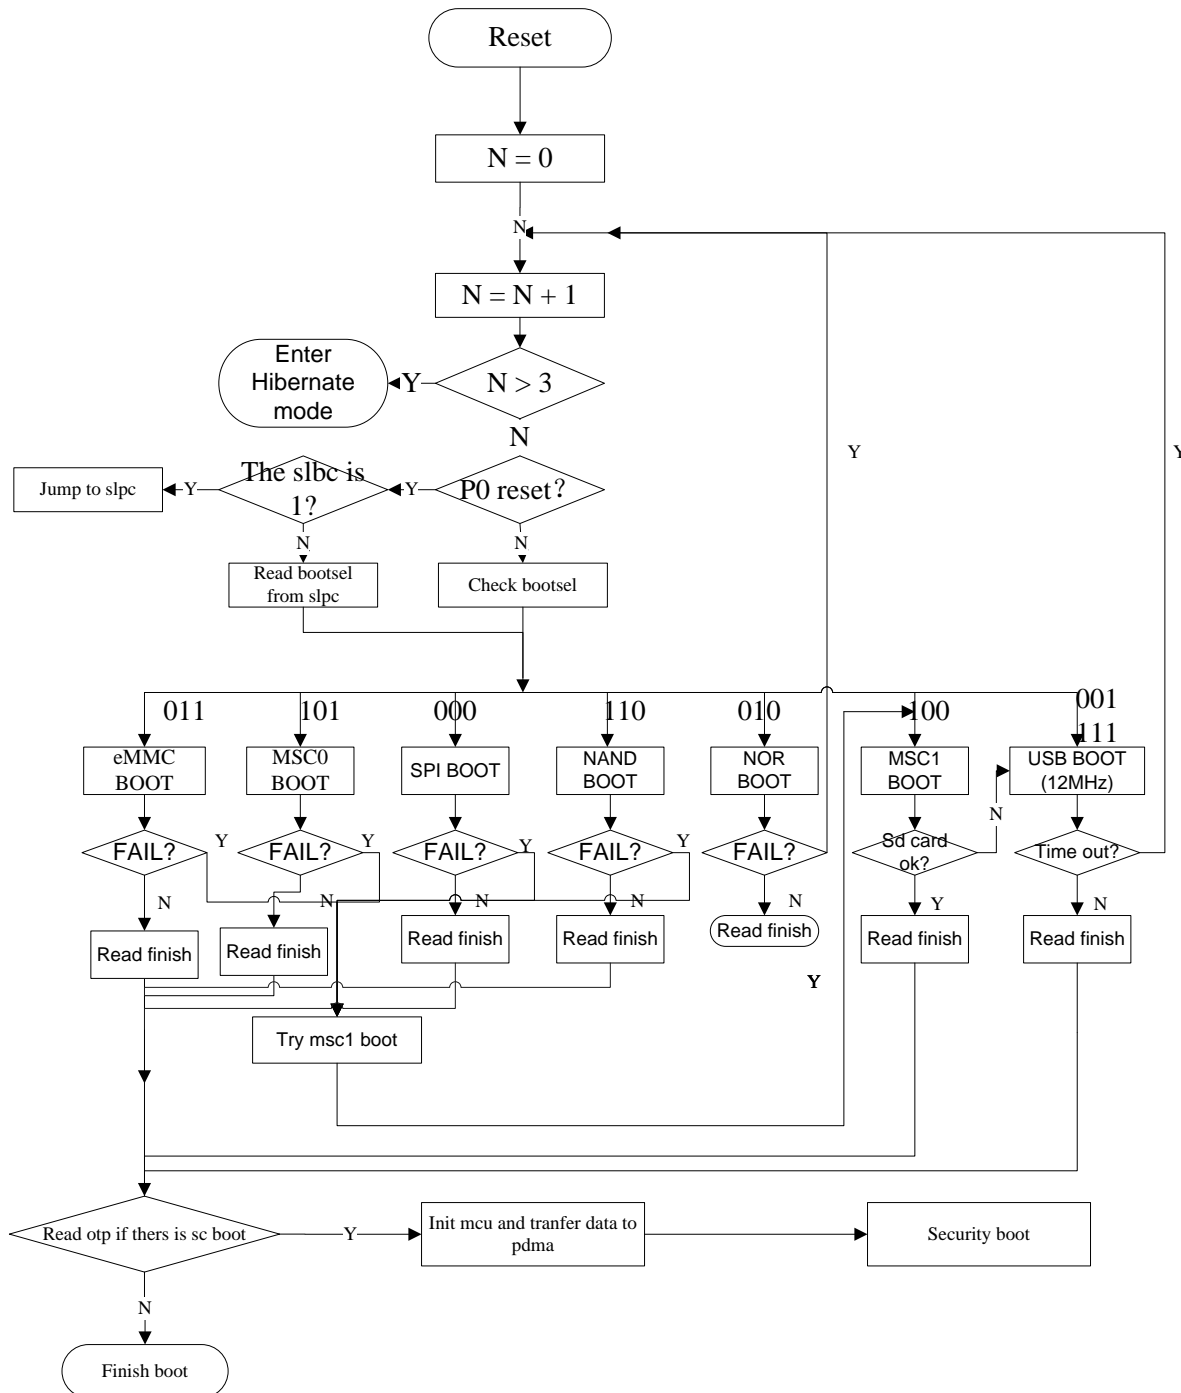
Reset

N = 0

N

N = N + 1

Enter Hibernate mode

Y

N > 3

N

Y

Y

Jump to slpc

Y

The slbc is 1?

Y

P0 reset?

N

N

Read bootsel from slpc

Check bootsel

011

101

000

110

010

100

001 111

eMMC BOOT

MSC0 BOOT

SPI BOOT

NAND BOOT

NOR BOOT

MSC1 BOOT

USB BOOT (12MHz)

N

FAIL?

Y

FAIL?

Y

FAIL?

Y

FAIL?

Y

FAIL?

Sd card ok?

Time out?

N

N

N

N

N

Y

N

Read finish

Read finish

Read finish

Read finish

Read finish

Read finish

Read finish

Y

Try msc1 boot

Read otp if thers is sc boot

Y

Init mcu and tranfer data to pdma

Security boot

N

Finish boot